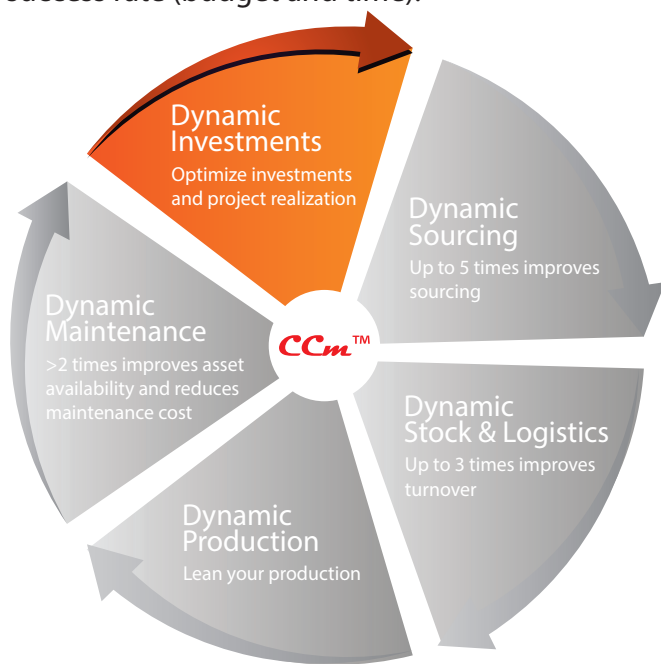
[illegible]

Dynamic Investments
Optimize investments and project realization

Dynamic Sourcing
Up to 5 times improves sourcing

CCm™

Dynamic Maintenance
>2 times improves asset availability and reduces maintenance cost

Dynamic Stock & Logistics
Up to 3 times improves turnover

Dynamic Production
Lean your production